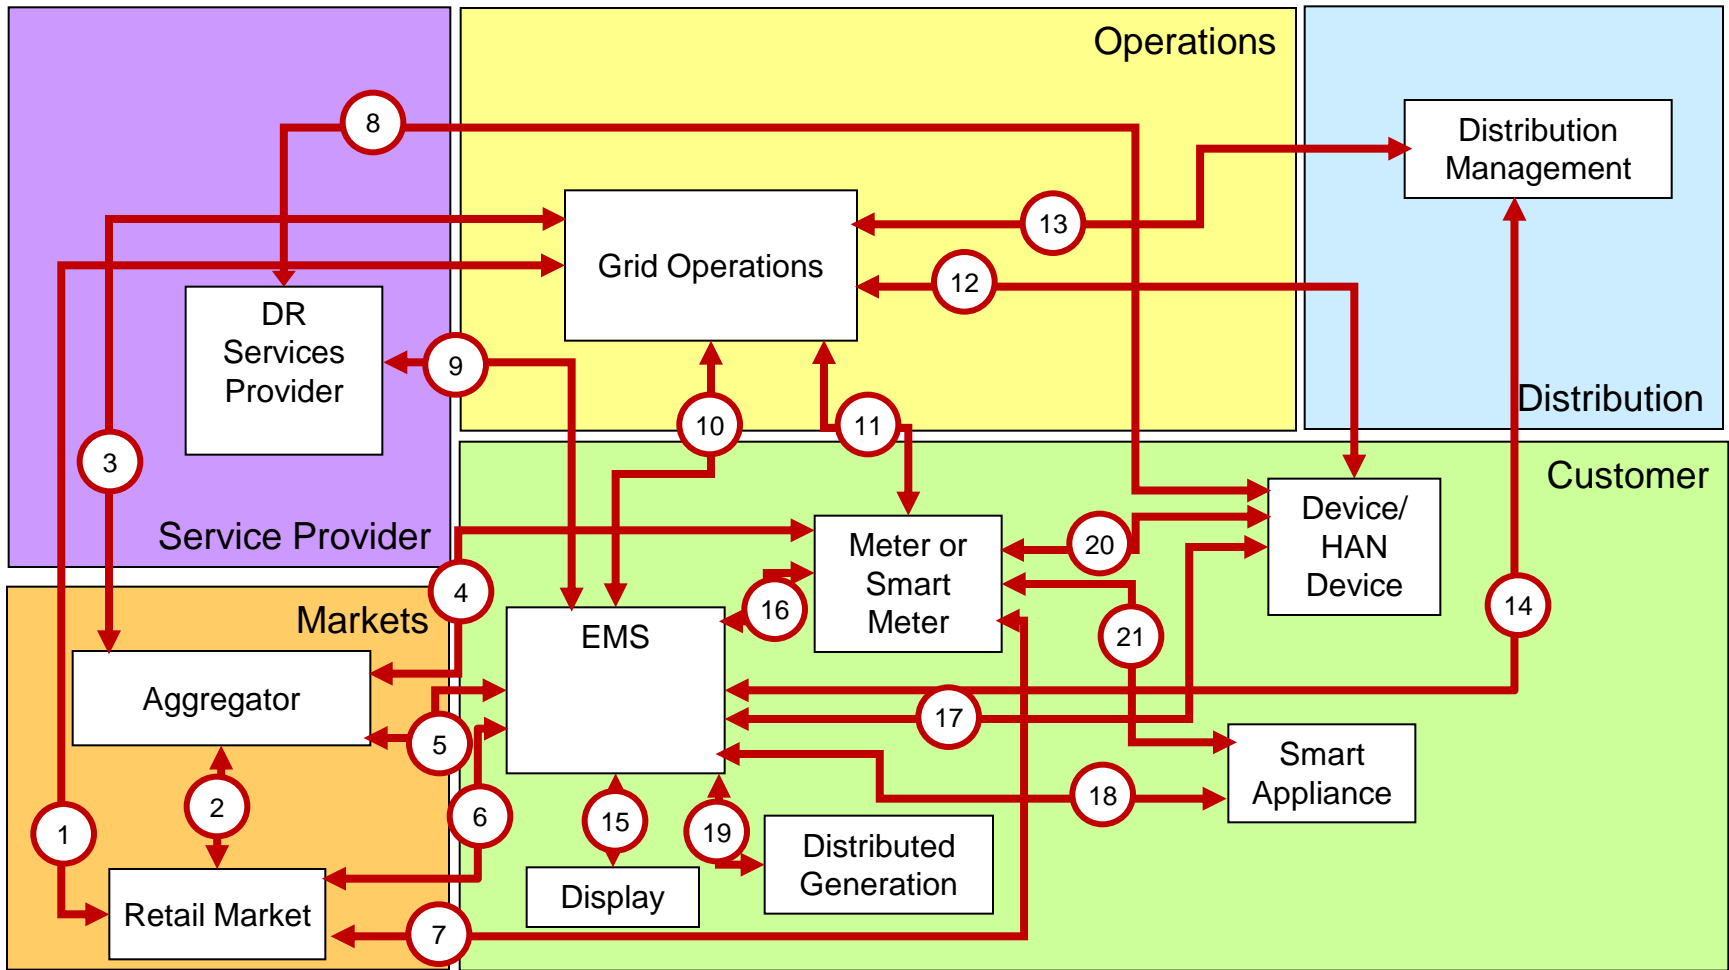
Operations

Distribution Management

Grid Operations

DR Services Provider

Distribution

Customer

Service Provider

Markets

Aggregator

EMS

Meter or Smart Meter

Device/ HAN Device

Smart Appliance

Distributed Generation

Display

Retail Market

1
2
3
4
5
6
7
8
9
10
11
12
13
14
15
16
17
18
19
20
21